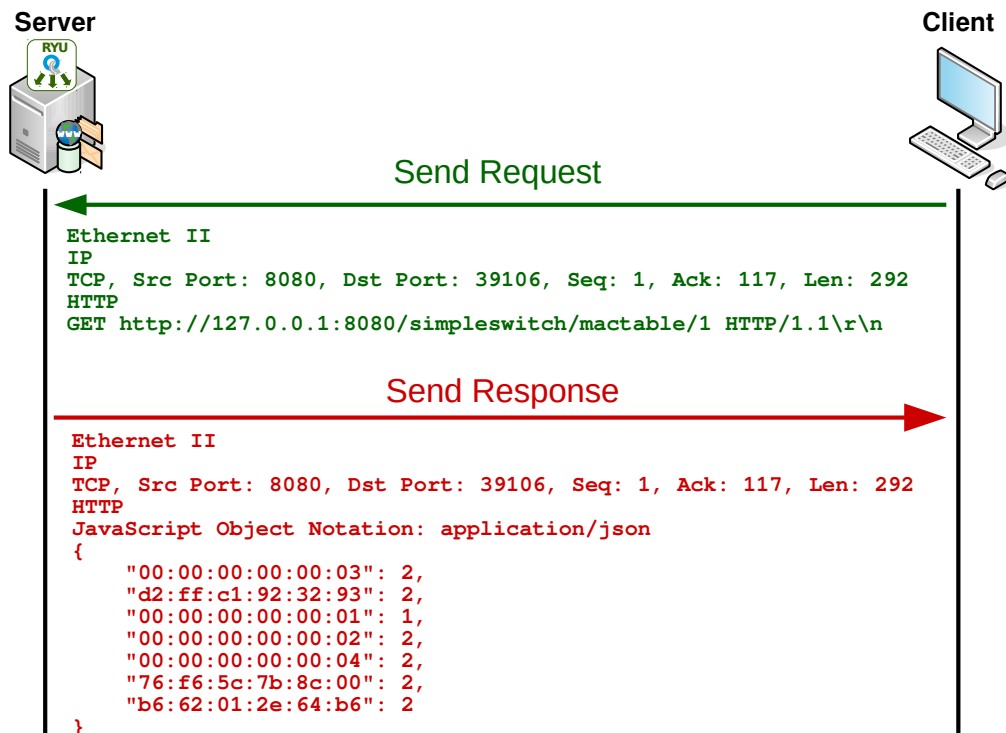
Server

RYU

Client

Send Request

Ethernet II
IP
TCP, Src Port: 8080, Dst Port: 39106, Seq: 1, Ack: 117, Len: 292
HTTP
GET http://127.0.0.1:8080/simpleswitch/mactable/1 HTTP/1.1\r\n

Send Response

Ethernet II
IP
TCP, Src Port: 8080, Dst Port: 39106, Seq: 1, Ack: 117, Len: 292
HTTP
JavaScript Object Notation: application/json
{
"00:00:00:00:00:03": 2,
"d2:ff:c1:92:32:93": 2,
"00:00:00:00:00:01": 1,
"00:00:00:00:00:02": 2,
"00:00:00:00:00:04": 2,
"76:f6:5c:7b:8c:00": 2,
"b6:62:01:2e:64:b6": 2
}